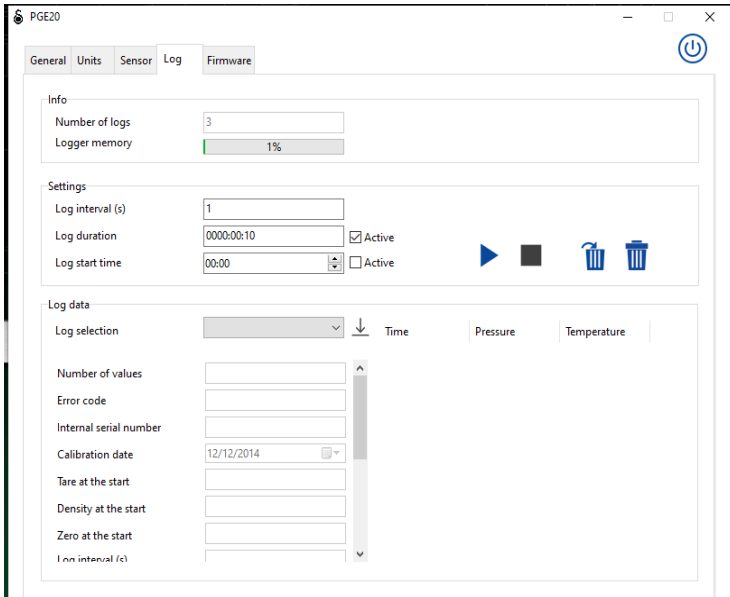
PGE20

General Units Sensor Log Firmware

Info

Number of logs 3

Logger memory 1%

Settings

Log interval (s) 1

Log duration 0000:00:10 Active

Log start time 00:00 Active

Log data

Log selection

Time Pressure Temperature

Number of values

Error code

Internal serial number

Calibration date 12/12/2014

Tare at the start

Density at the start

Zero at the start

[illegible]